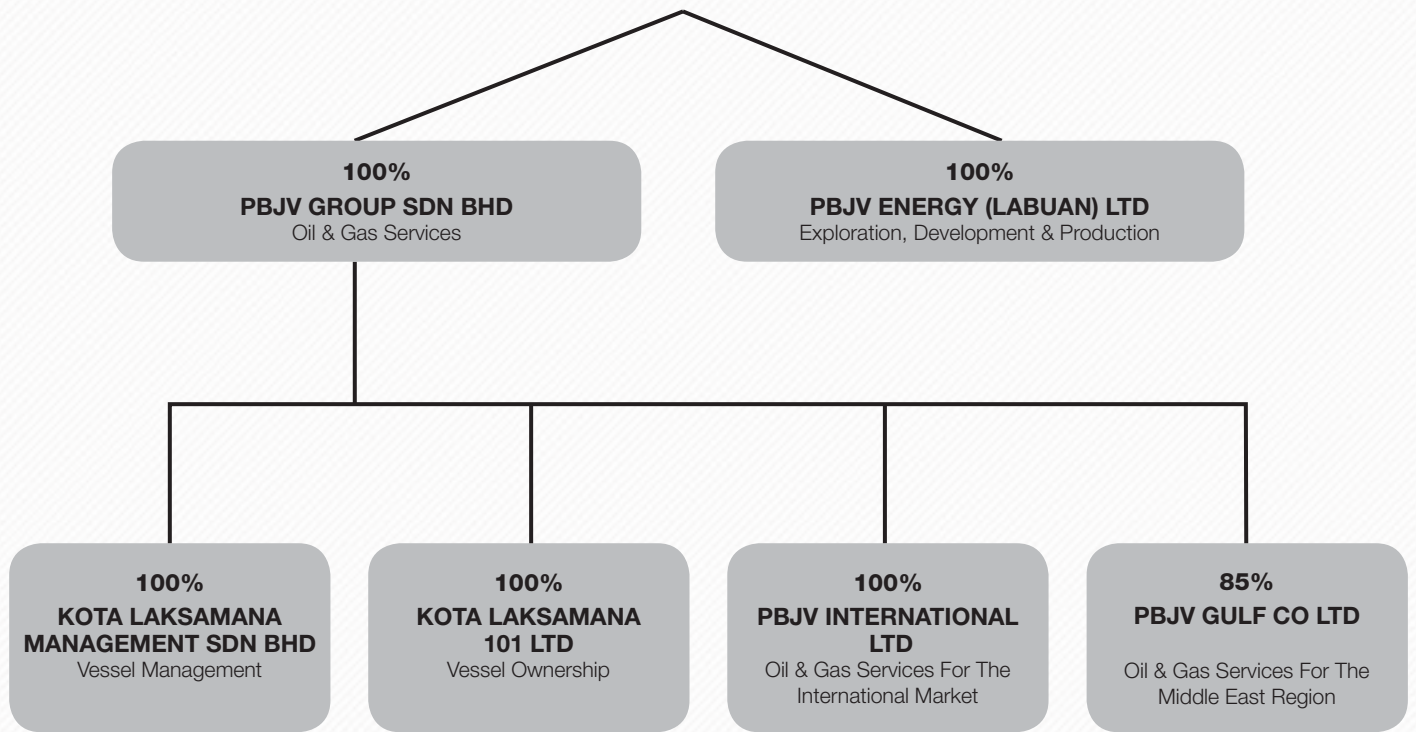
100%
PBJV GROUP SDN BHD
Oil & Gas Services

100%
PBJV ENERGY (LABUAN) LTD
Exploration, Development & Production

100%
KOTA LAKSAMANA MANAGEMENT SDN BHD
Vessel Management

100%
KOTA LAKSAMANA 101 LTD
Vessel Ownership

100%
PBJV INTERNATIONAL LTD
Oil & Gas Services For The International Market

85%
PBJV GULF CO LTD
Oil & Gas Services For The Middle East Region